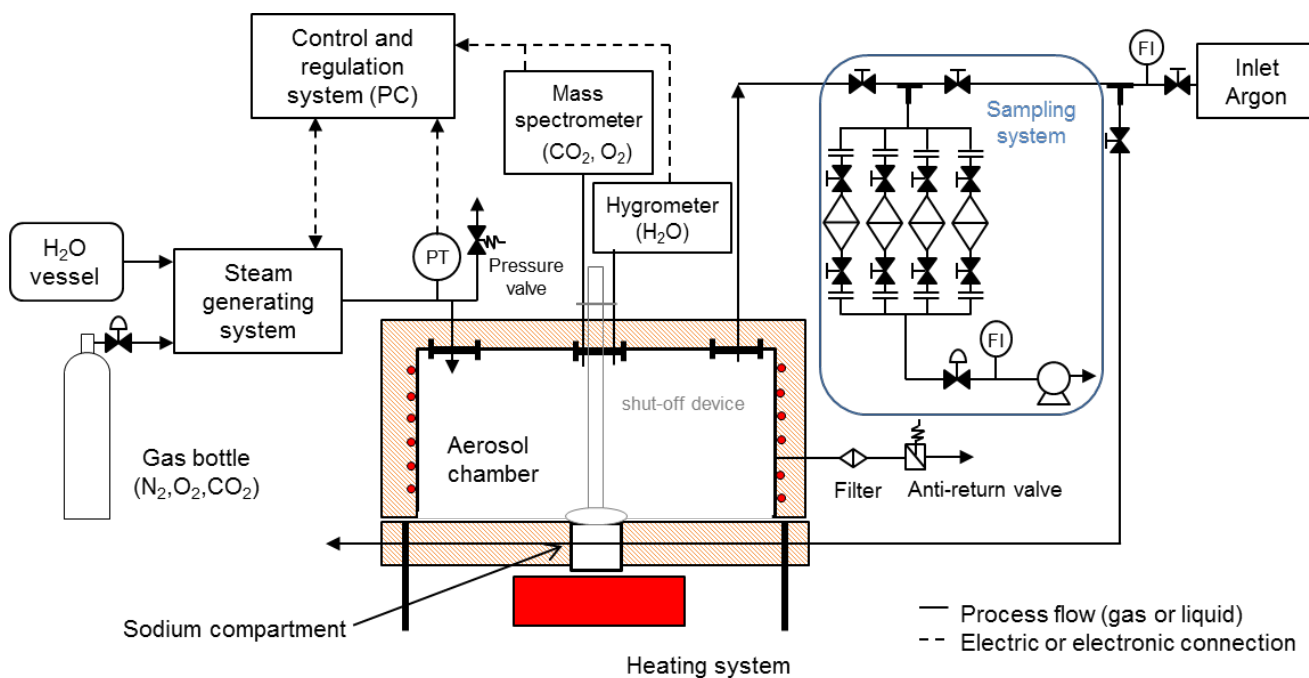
Control and regulation system (PC)

Mass spectrometer ($CO_2$, $O_2$)

Hygrometer ($H_2O$)

FI

Inlet Argon

Sampling system

$H_2O$ vessel

Steam generating system

PT

Pressure valve

FI

shut-off device

Aerosol chamber

Gas bottle ($N_2$,$O_2$,$CO_2$)

Filter

Anti-return valve

Sodium compartment

Heating system

Process flow (gas or liquid)
Electric or electronic connection